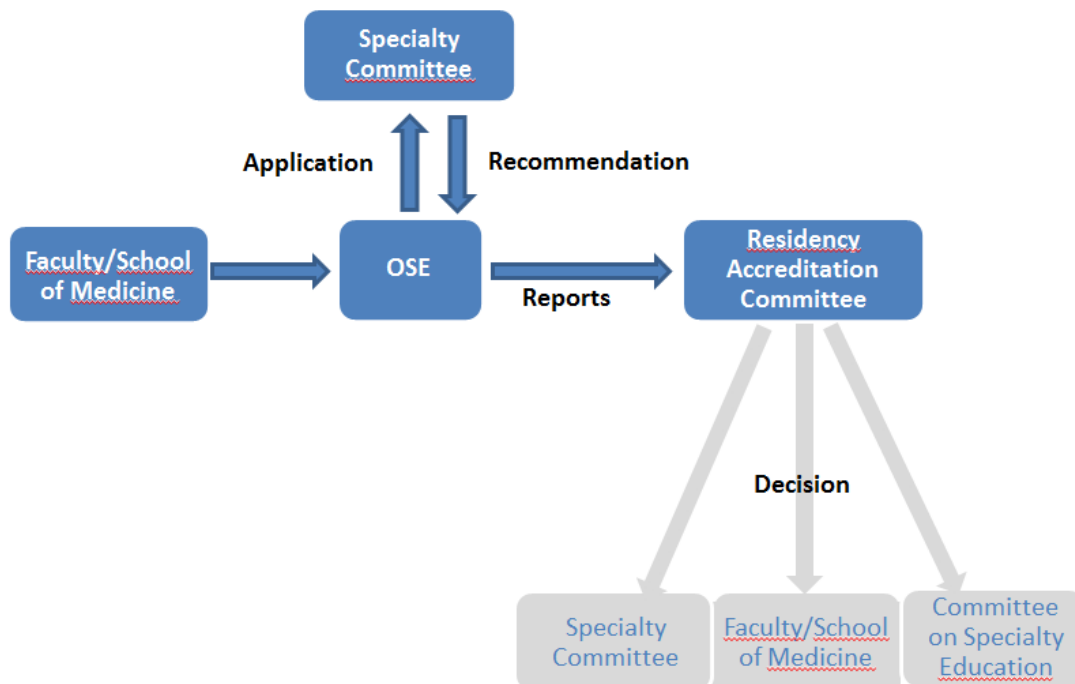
Specialty Committee

Application

Recommendation

Faculty/School of Medicine

OSE

Reports

Residency Accreditation Committee

Decision

Specialty Committee

Faculty/School of Medicine

Committee on Specialty Education